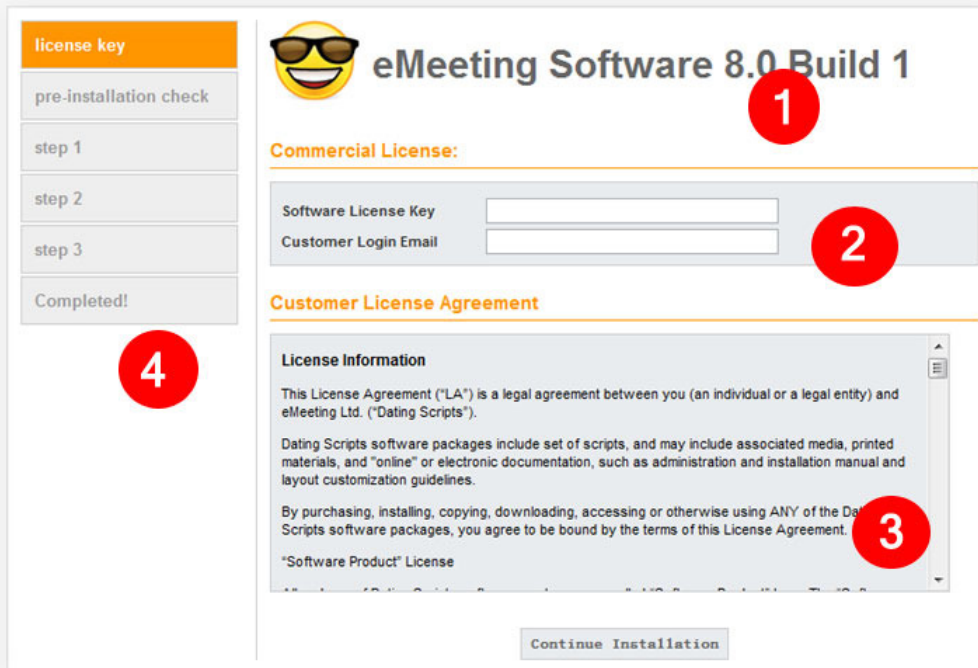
license key
pre-installation check
step 1
step 2
step 3
Completed!

4

eMeeting Software 8.0 Build 1

1

Commercial License:

Software License Key
Customer Login Email

2

Customer License Agreement

License Information

This License Agreement ("LA") is a legal agreement between you (an individual or a legal entity) and eMeeting Ltd. ("Dating Scripts").

Dating Scripts software packages include set of scripts, and may include associated media, printed materials, and "online" or electronic documentation, such as administration and installation manual and layout customization guidelines.

By purchasing, installing, copying, downloading, accessing or otherwise using ANY of the Da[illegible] Scripts software packages, you agree to be bound by the terms of this License Agreement.

3

"Software Product" License

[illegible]

Continue Installation